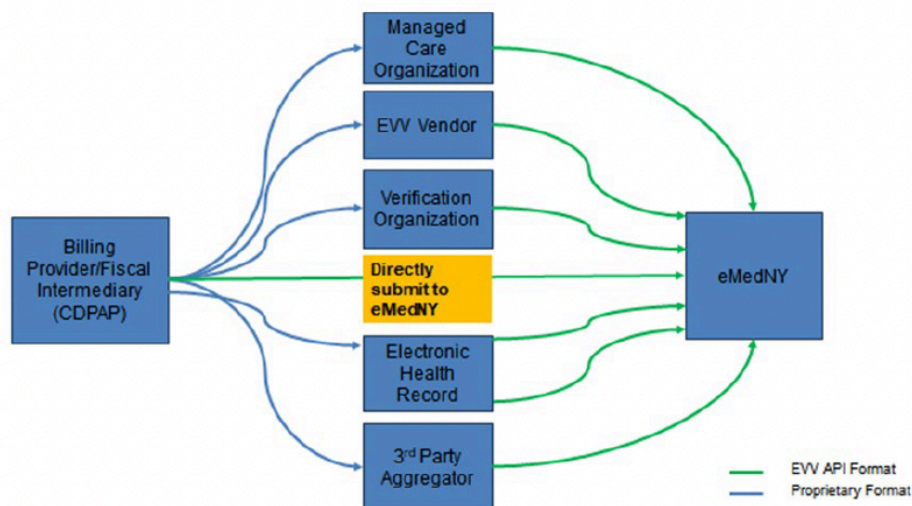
Billing Provider/Fiscal Intermediary (CDPAP)

Managed Care Organization

EVV Vendor

Verification Organization

Directly submit to eMedNY

Electronic Health Record

3$^{rd}$ Party Aggregator

eMedNY

EVV API Format

Proprietary Format